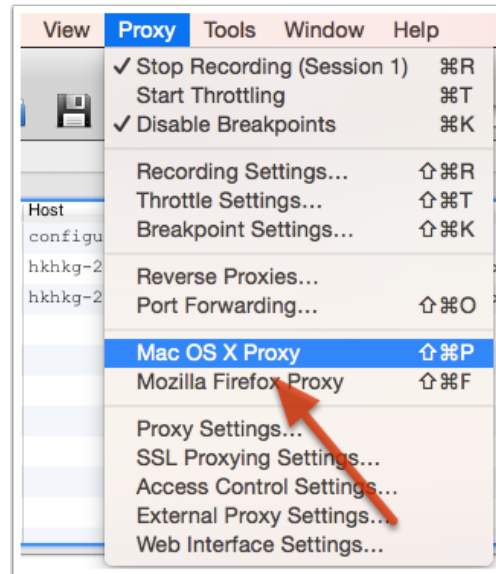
View Proxy Tools Window Help

✓ Stop Recording (Session 1) ⌘R
Start Throttling ⌘T
✓ Disable Breakpoints ⌘K

Recording Settings... ⇧⌘R
Throttle Settings... ⇧⌘T
Breakpoint Settings... ⇧⌘K

Reverse Proxies...
Port Forwarding... ⇧⌘O

Mac OS X Proxy ⇧⌘P
Mozilla Firefox Proxy ⇧⌘F

Proxy Settings...
SSL Proxying Settings...
Access Control Settings...
External Proxy Settings...
Web Interface Settings...

Host
configu
hkhkg-2
hkhkg-2